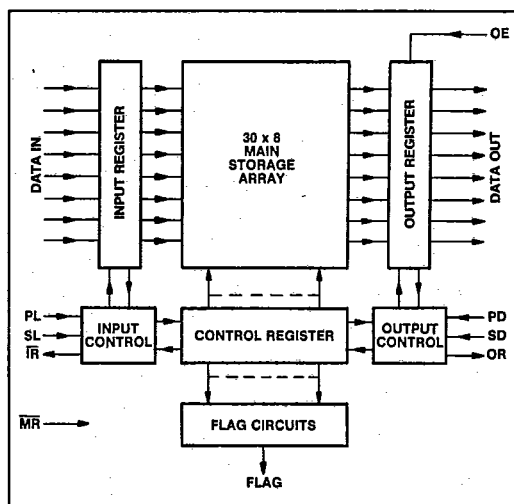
OE

DATA IN

INPUT REGISTER

30 x 8
MAIN
STORAGE
ARRAY

OUTPUT REGISTER

DATA OUT

PL
SL
$\overline{IR}$

INPUT
CONTROL

CONTROL REGISTER

OUTPUT
CONTROL

PD
SD
OR

$\overline{MR}$

FLAG CIRCUITS

FLAG